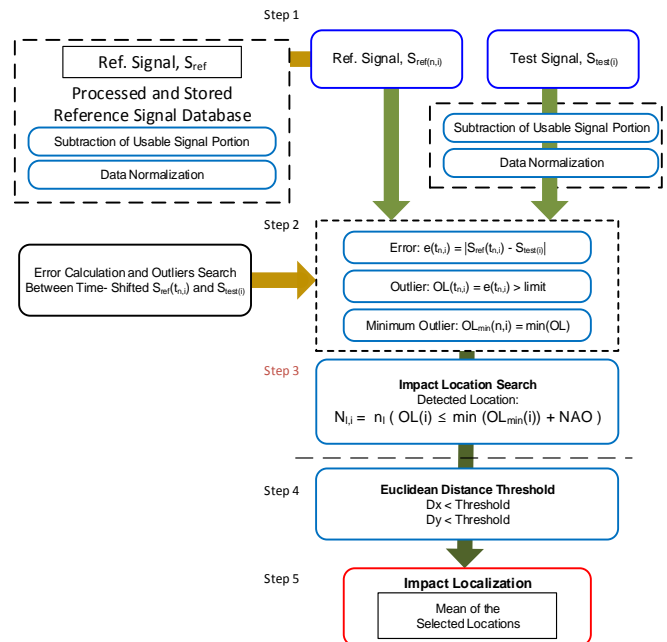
Step 1

Ref. Signal, $S_{ref}$

Processed and Stored Reference Signal Database

Subtraction of Usable Signal Portion

Data Normalization

Ref. Signal, $S_{ref(n,i)}$

Test Signal, $S_{test(i)}$

Subtraction of Usable Signal Portion

Data Normalization

Step 2

Error Calculation and Outliers Search Between Time- Shifted $S_{ref}(t_{n,i})$ and $S_{test(i)}$

Error: $e(t_{n,i}) = |S_{ref}(t_{n,i}) - S_{test(i)}|$

Outlier: $OL(t_{n,i}) = e(t_{n,i}) > limit$

Minimum Outlier: $OL_{min}(n,i) = min(OL)$

Step 3

Impact Location Search
Detected Location:
$N_{l,i} = n_l \, ( OL(i) \leq min \, (OL_{min}(i)) + NAO )$

Step 4

Euclidean Distance Threshold
Dx < Threshold
Dy < Threshold

Step 5

Impact Localization

Mean of the Selected Locations